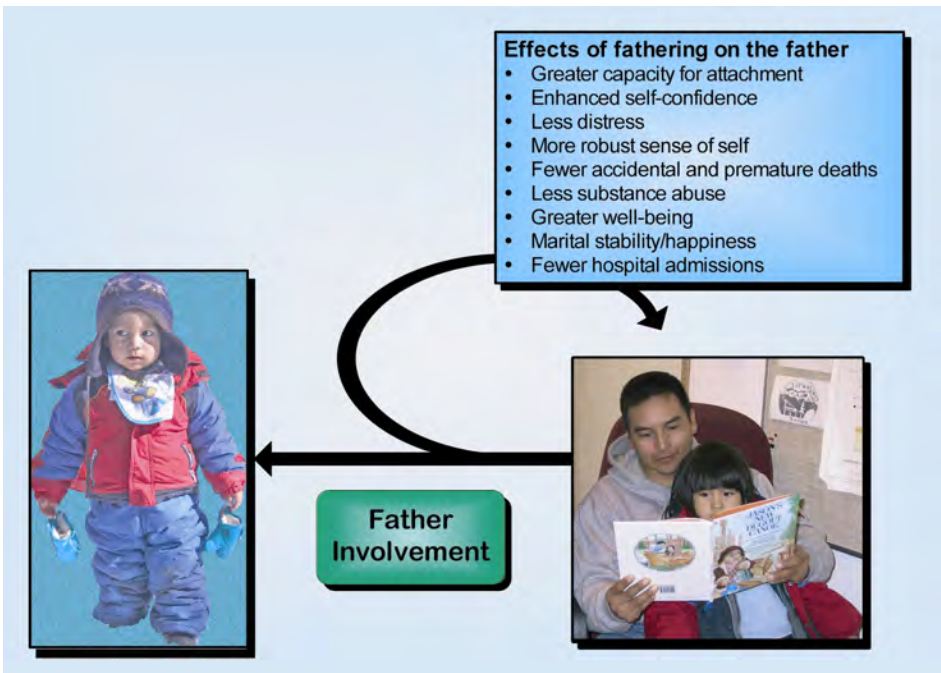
Effects of fathering on the father
- Greater capacity for attachment
- Enhanced self-confidence
- Less distress
- More robust sense of self
- Fewer accidental and premature deaths
- Less substance abuse
- Greater well-being
- Marital stability/happiness
- Fewer hospital admissions

Father Involvement

JASON'S NEW DUGOUT CANOE